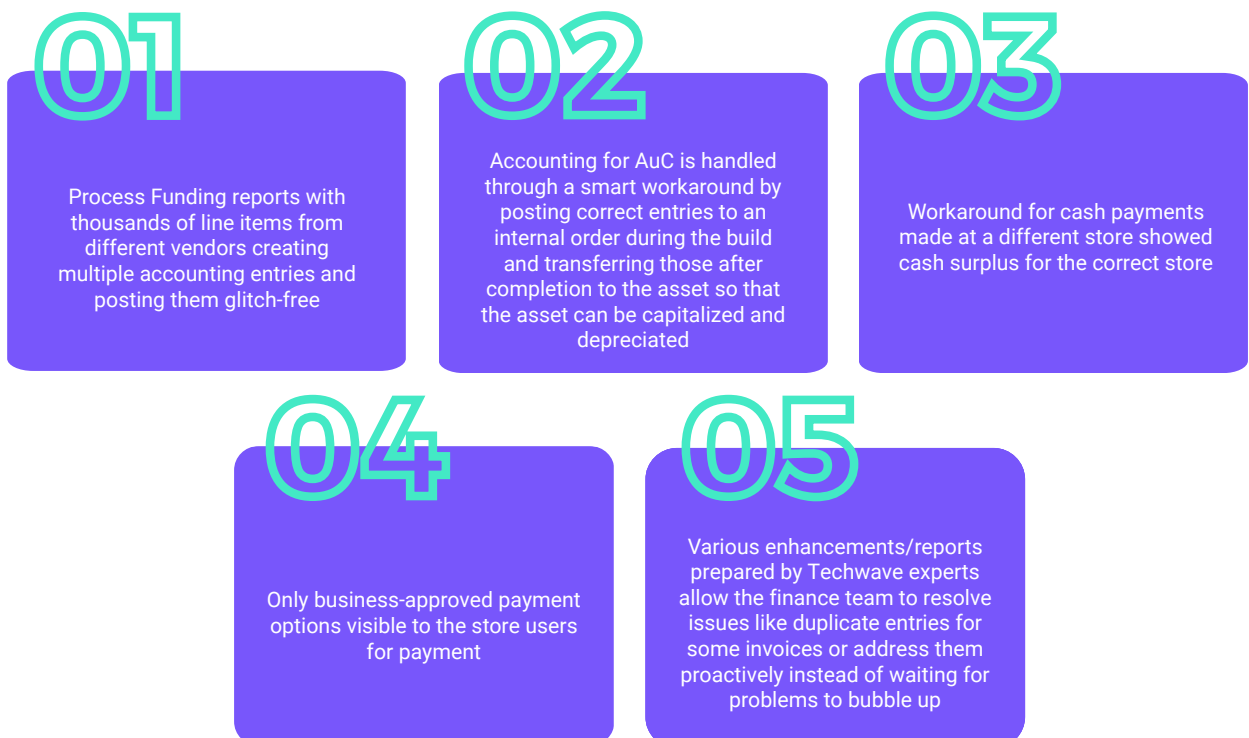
01

Process Funding reports with thousands of line items from different vendors creating multiple accounting entries and posting them glitch-free

02

Accounting for AuC is handled through a smart workaround by posting correct entries to an internal order during the build and transferring those after completion to the asset so that the asset can be capitalized and depreciated

03

Workaround for cash payments made at a different store showed cash surplus for the correct store

04

Only business-approved payment options visible to the store users for payment

05

Various enhancements/reports prepared by Techwave experts allow the finance team to resolve issues like duplicate entries for some invoices or address them proactively instead of waiting for problems to bubble up